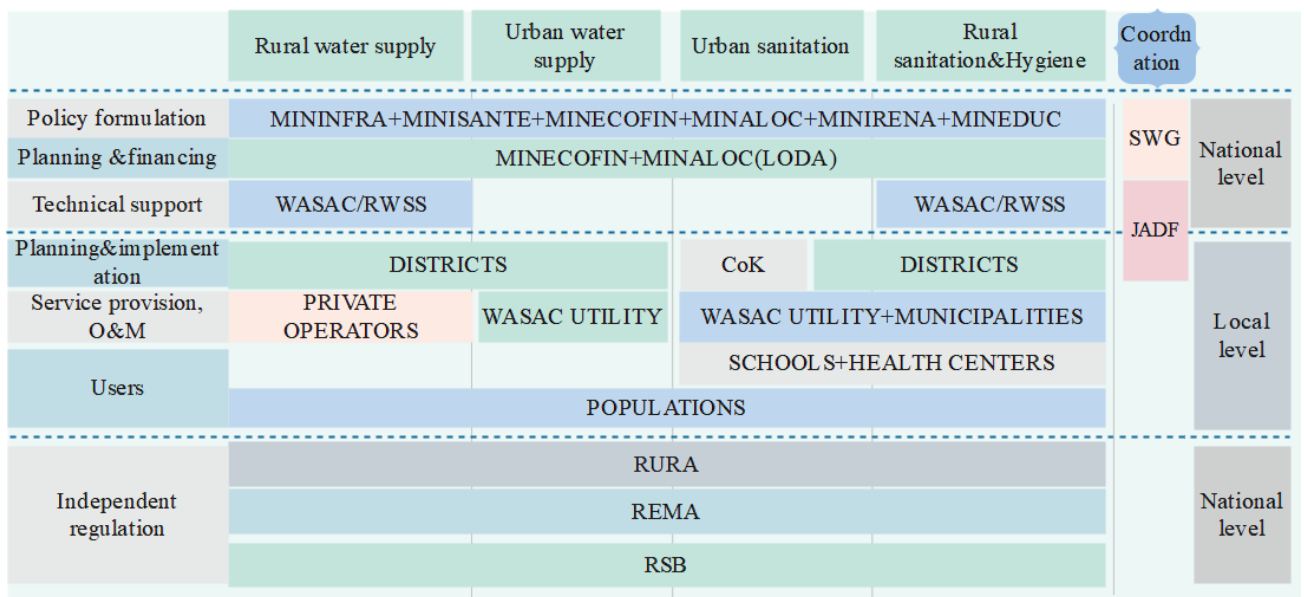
| | Rural water supply | Urban water supply | Urban sanitation | Rural sanitation&Hygiene | Coordnation | |
|---|---|---|---|---|---|---|
| Policy formulation | MININFRA+MINISANTE+MINECOFIN+MINALOC+MINIRENA+MINEDUC | | | | SWG | National level |
| Planning &financing | MINECOFIN+MINALOC(LODA) | | | | | |
| Technical support | WASAC/RWSS | | | WASAC/RWSS | JADF | |
| Planning&implementation | DISTRICTS | | CoK | DISTRICTS | | Local level |
| Service provision, O&M | PRIVATE OPERATORS | WASAC UTILITY | WASAC UTILITY+MUNICIPALITIES | | | |
| Users | | | SCHOOLS+HEALTH CENTERS | | | |
| | POPULATIONS | | | | | |
| Independent regulation | RURA | | | | | National level |
| | REMA | | | | | |
| | RSB | | | | | |